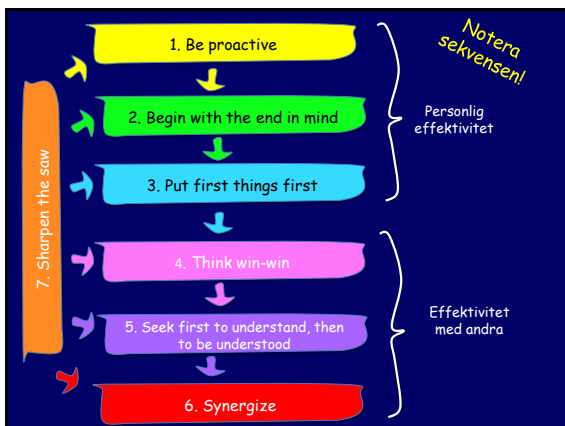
Notera sekvensen!

1. Be proactive

2. Begin with the end in mind

3. Put first things first

Personlig effektivitet

4. Think win-win

5. Seek first to understand, then to be understood

6. Synergize

Effektivitet med andra

7. Sharpen the saw